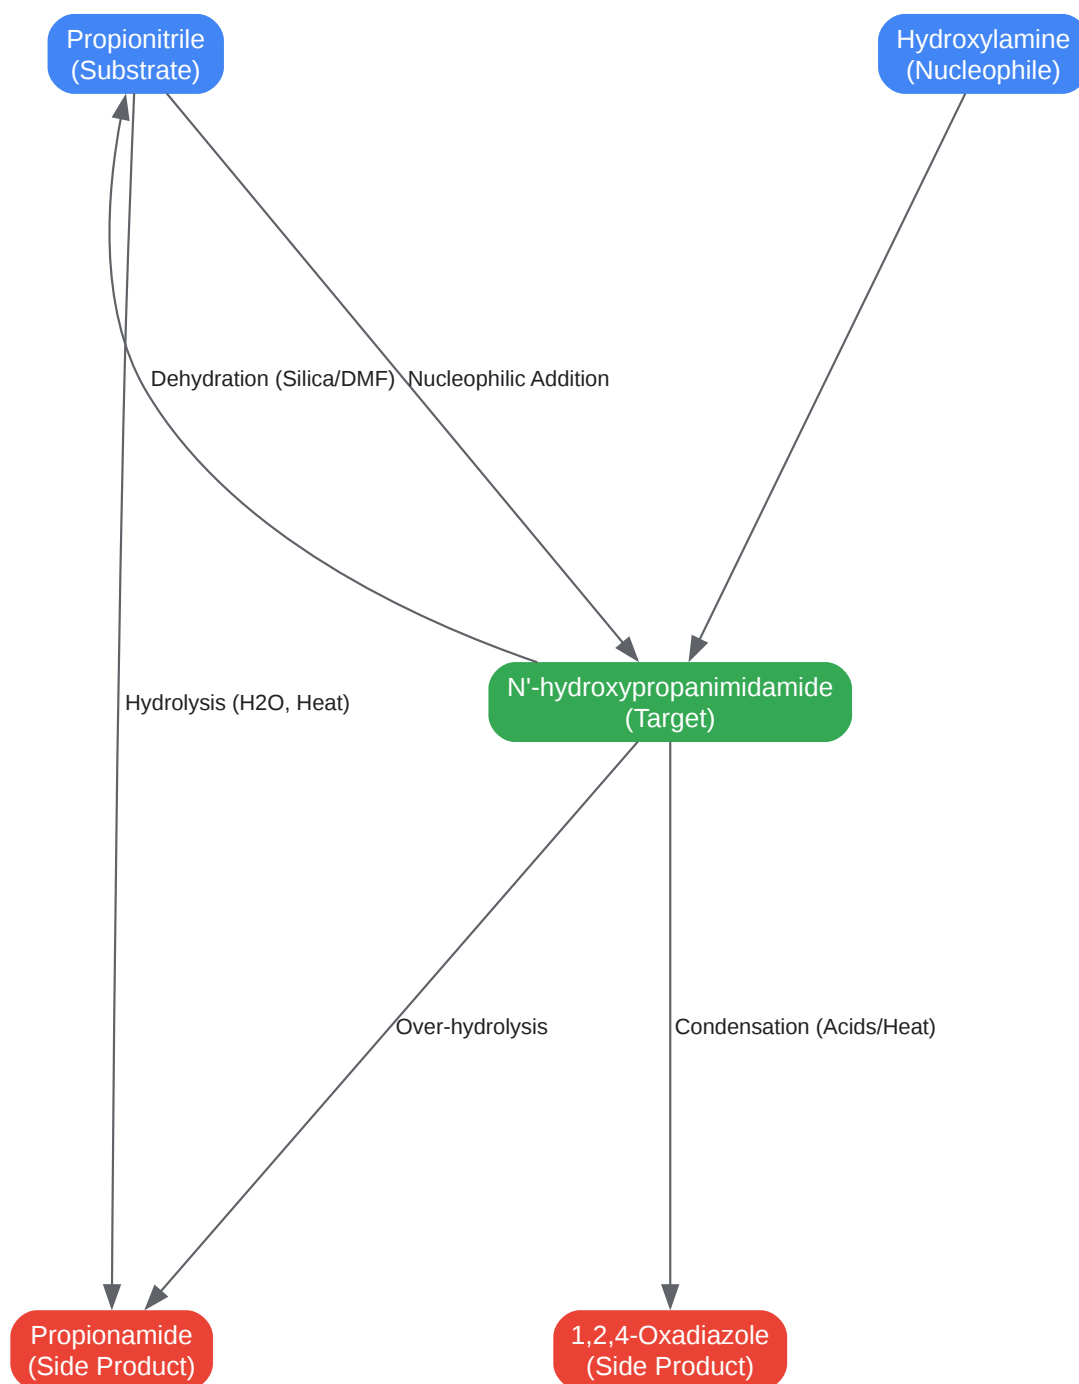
Propionitrile
(Substrate)

Hydroxylamine
(Nucleophile)

Dehydration (Silica/DMF)

Nucleophilic Addition

Hydrolysis (H2O, Heat)

N'-hydroxypropanimidamide
(Target)

Over-hydrolysis

Condensation (Acids/Heat)

Propionamide
(Side Product)

1,2,4-Oxadiazole
(Side Product)